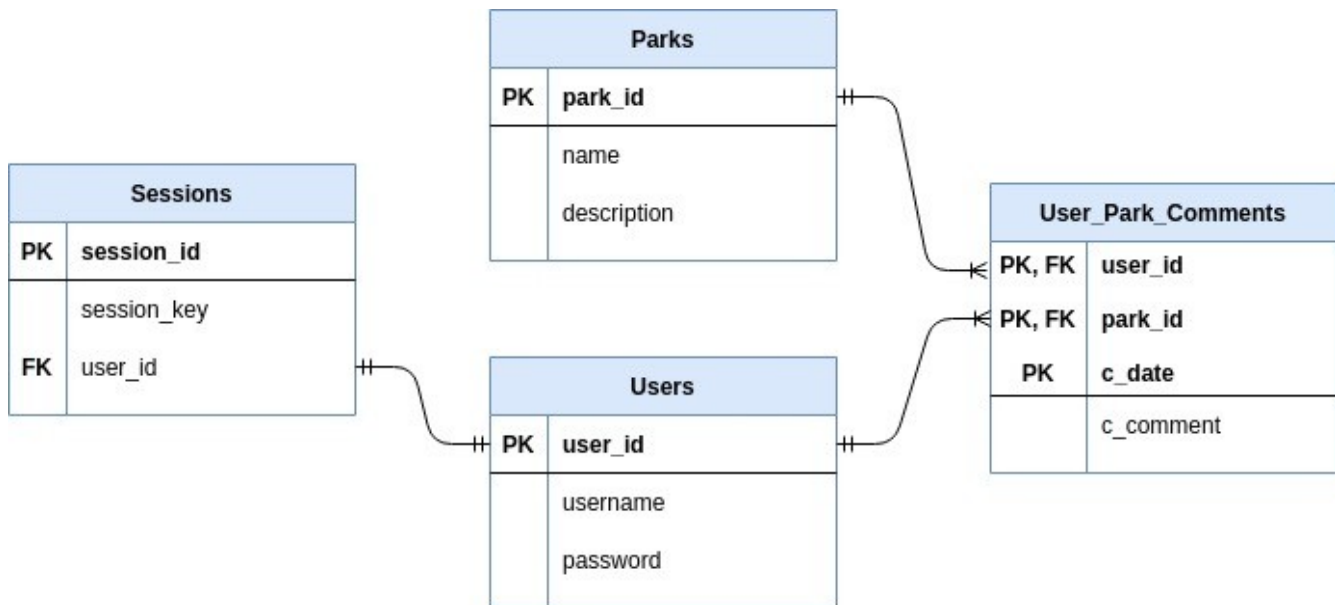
Parks

| PK | park_id |
|---|---|
| | name |
| | description |

Sessions

| PK | session_id |
|---|---|
| | session_key |
| FK | user_id |

User_Park_Comments

| PK, FK | user_id |
|---|---|
| PK, FK | park_id |
| PK | c_date |
| | c_comment |

Users

| PK | user_id |
|---|---|
| | username |
| | password |